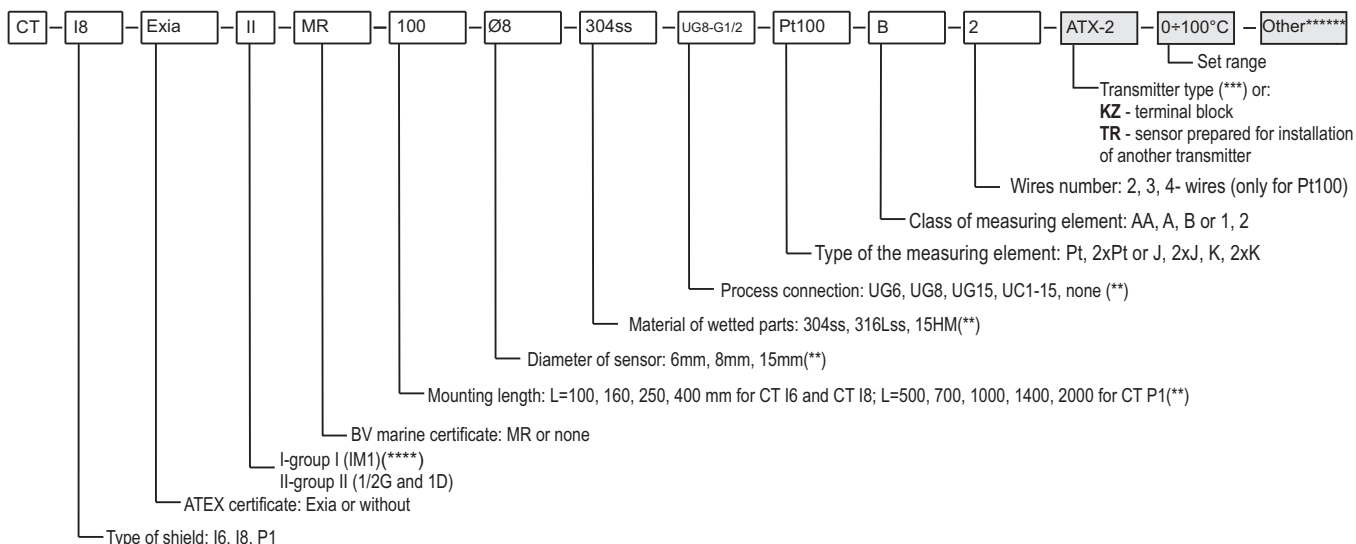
CT – I8 – Exia – II – MR – 100 – Ø8 – 304ss – UG8-G1/2 – Pt100 – B – 2 – ATX-2 – 0÷100°C – Other******

Set range

Transmitter type (***) or:
**KZ** - terminal block
**TR** - sensor prepared for installation of another transmitter

Wires number: 2, 3, 4- wires (only for Pt100)

Class of measuring element: AA, A, B or 1, 2

Type of the measuring element: Pt, 2xPt or J, 2xJ, K, 2xK

Process connection: UG6, UG8, UG15, UC1-15, none (**)

Material of wetted parts: 304ss, 316Lss, 15HM(**)

Diameter of sensor: 6mm, 8mm, 15mm(**)

Mounting length: L=100, 160, 250, 400 mm for CT I6 and CT I8; L=500, 700, 1000, 1400, 2000 for CT P1(**)

BV marine certificate: MR or none

I-group I (IM1)(****)
II-group II (1/2G and 1D)

ATEX certificate: Exia or without

Type of shield: I6, I8, P1